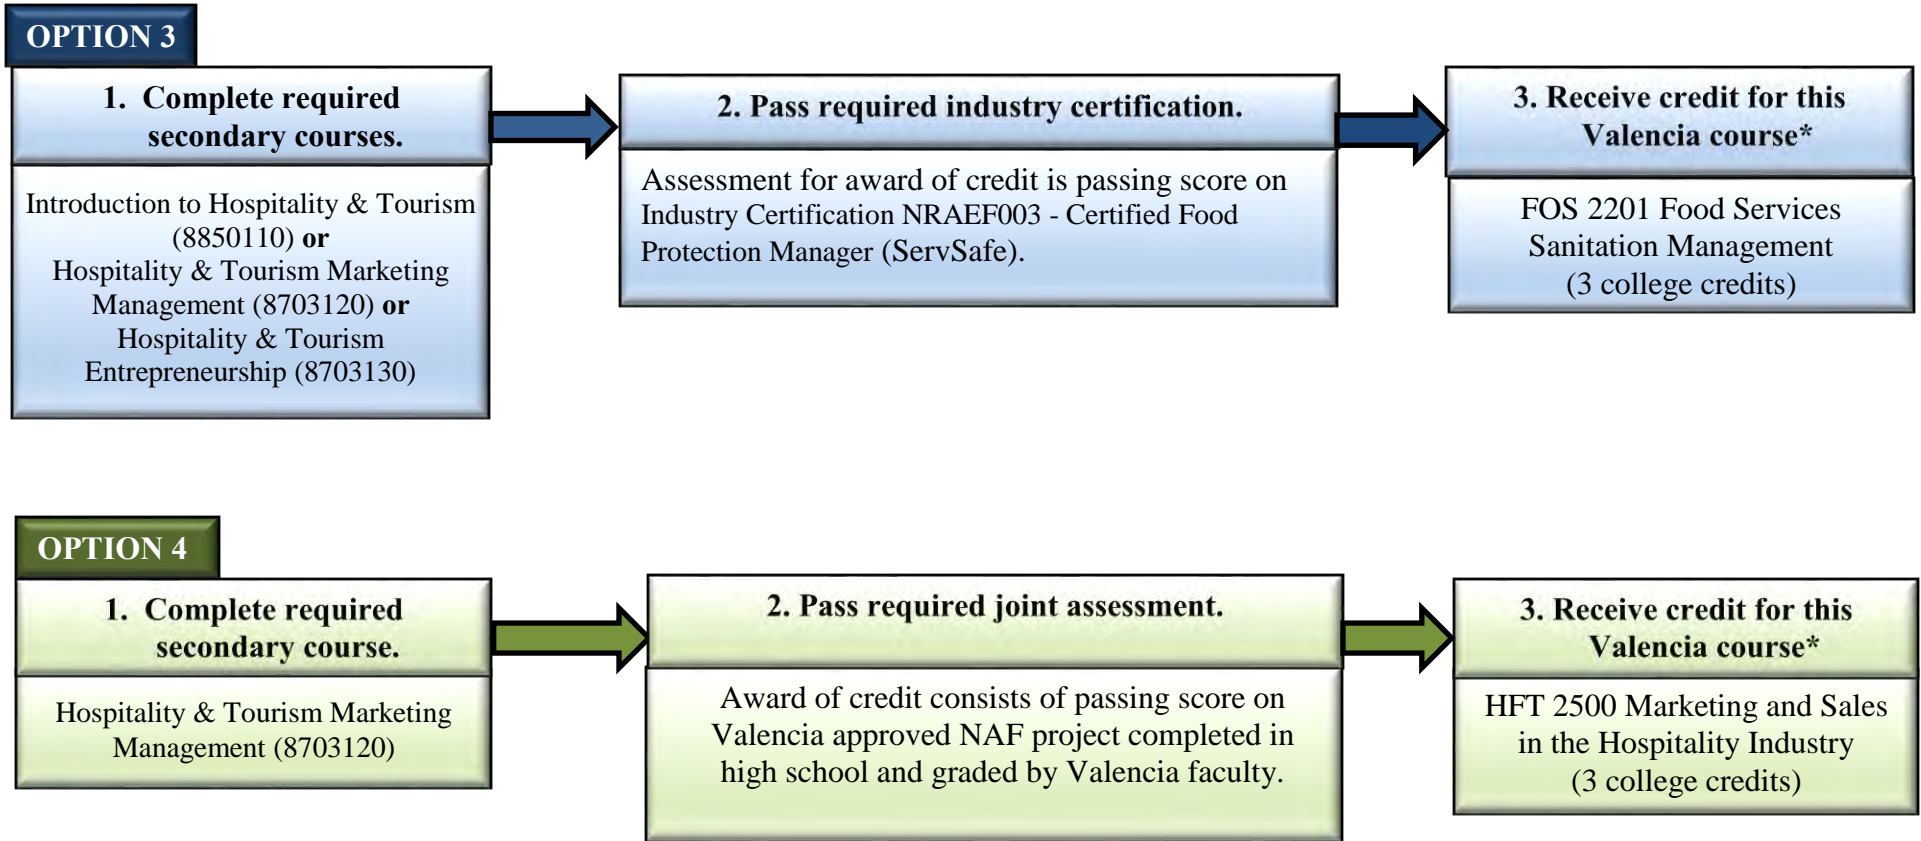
OPTION 3

1. Complete required secondary courses.

Introduction to Hospitality & Tourism (8850110) **or** Hospitality & Tourism Marketing Management (8703120) **or** Hospitality & Tourism Entrepreneurship (8703130)

2. Pass required industry certification.

Assessment for award of credit is passing score on Industry Certification NRAEF003 - Certified Food Protection Manager (ServSafe).

3. Receive credit for this Valencia course*

FOS 2201 Food Services Sanitation Management (3 college credits)

OPTION 4

1. Complete required secondary course.

Hospitality & Tourism Marketing Management (8703120)

2. Pass required joint assessment.

Award of credit consists of passing score on Valencia approved NAF project completed in high school and graded by Valencia faculty.

3. Receive credit for this Valencia course*

HFT 2500 Marketing and Sales in the Hospitality Industry (3 college credits)